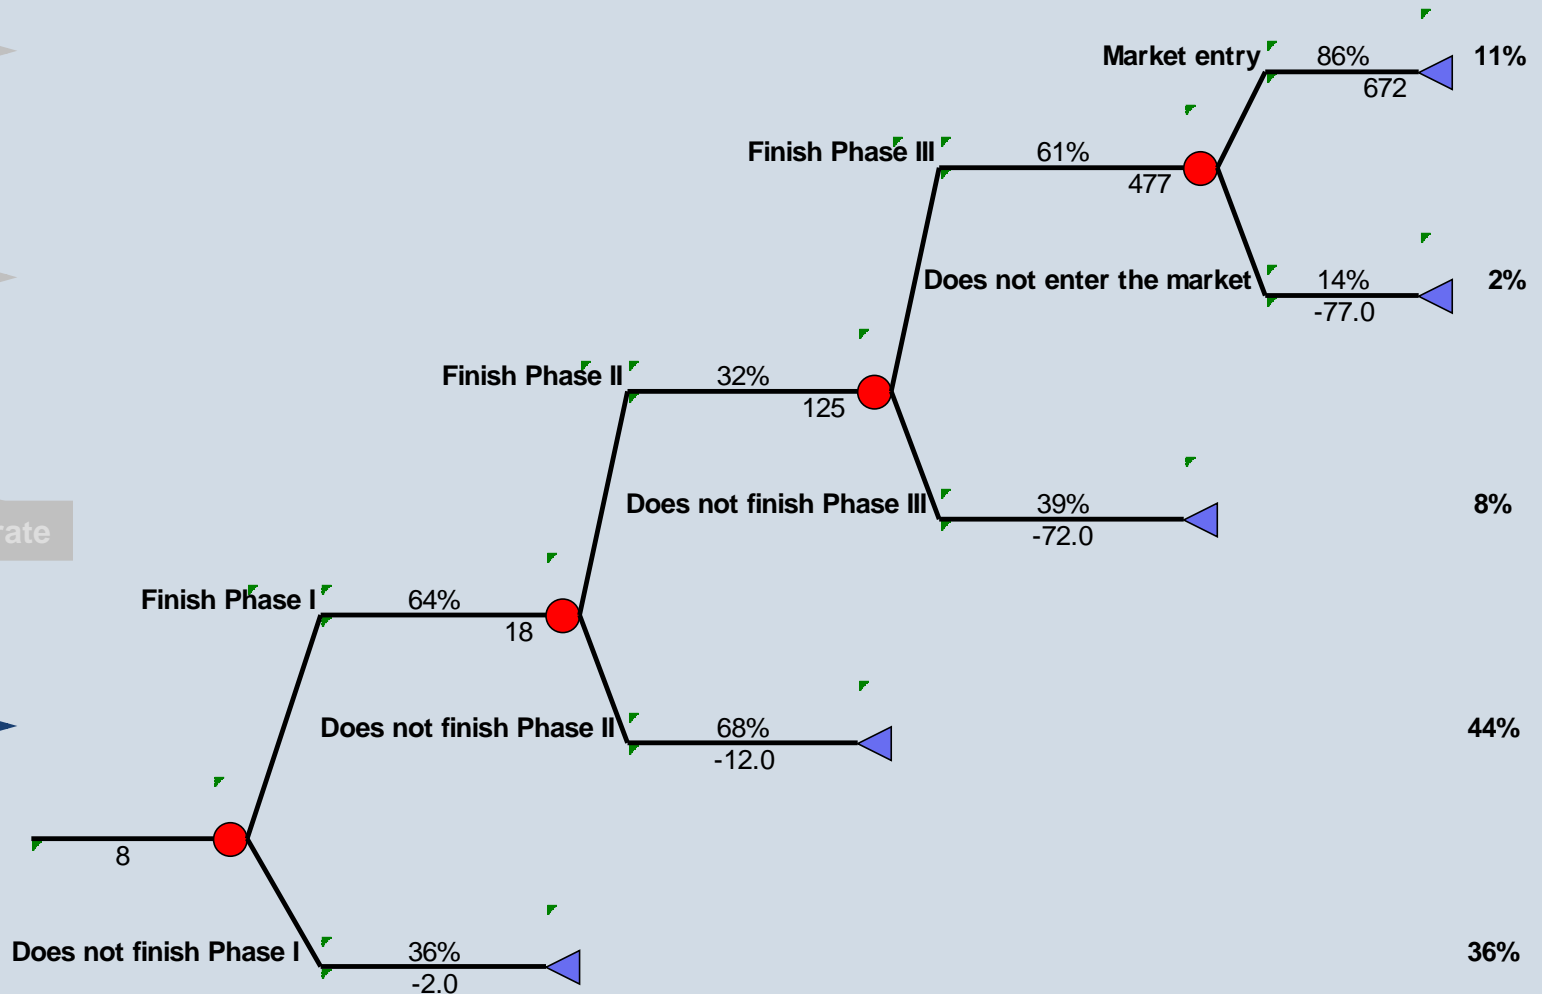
Market entry
86%
672
11%

Finish Phase III
61%
477

Does not enter the market
14%
-77.0
2%

Finish Phase II
32%
125

Does not finish Phase III
39%
-72.0
8%

rate

Finish Phase I
64%
18

Does not finish Phase II
68%
-12.0
44%

8

Does not finish Phase I
36%
-2.0
36%